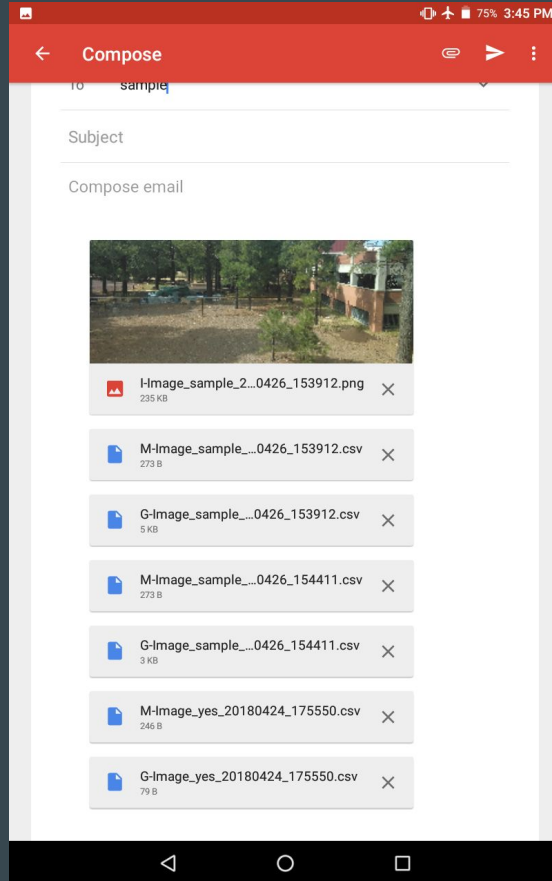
75% 3:45 PM

Compose

To sample

Subject

Compose email

I-Image_sample_2...0426_153912.png
235 KB

M-Image_sample_...0426_153912.csv
273 B

G-Image_sample_...0426_153912.csv
5 KB

M-Image_sample_...0426_154411.csv
273 B

G-Image_sample_...0426_154411.csv
3 KB

M-Image_yes_20180424_175550.csv
246 B

G-Image_yes_20180424_175550.csv
79 B